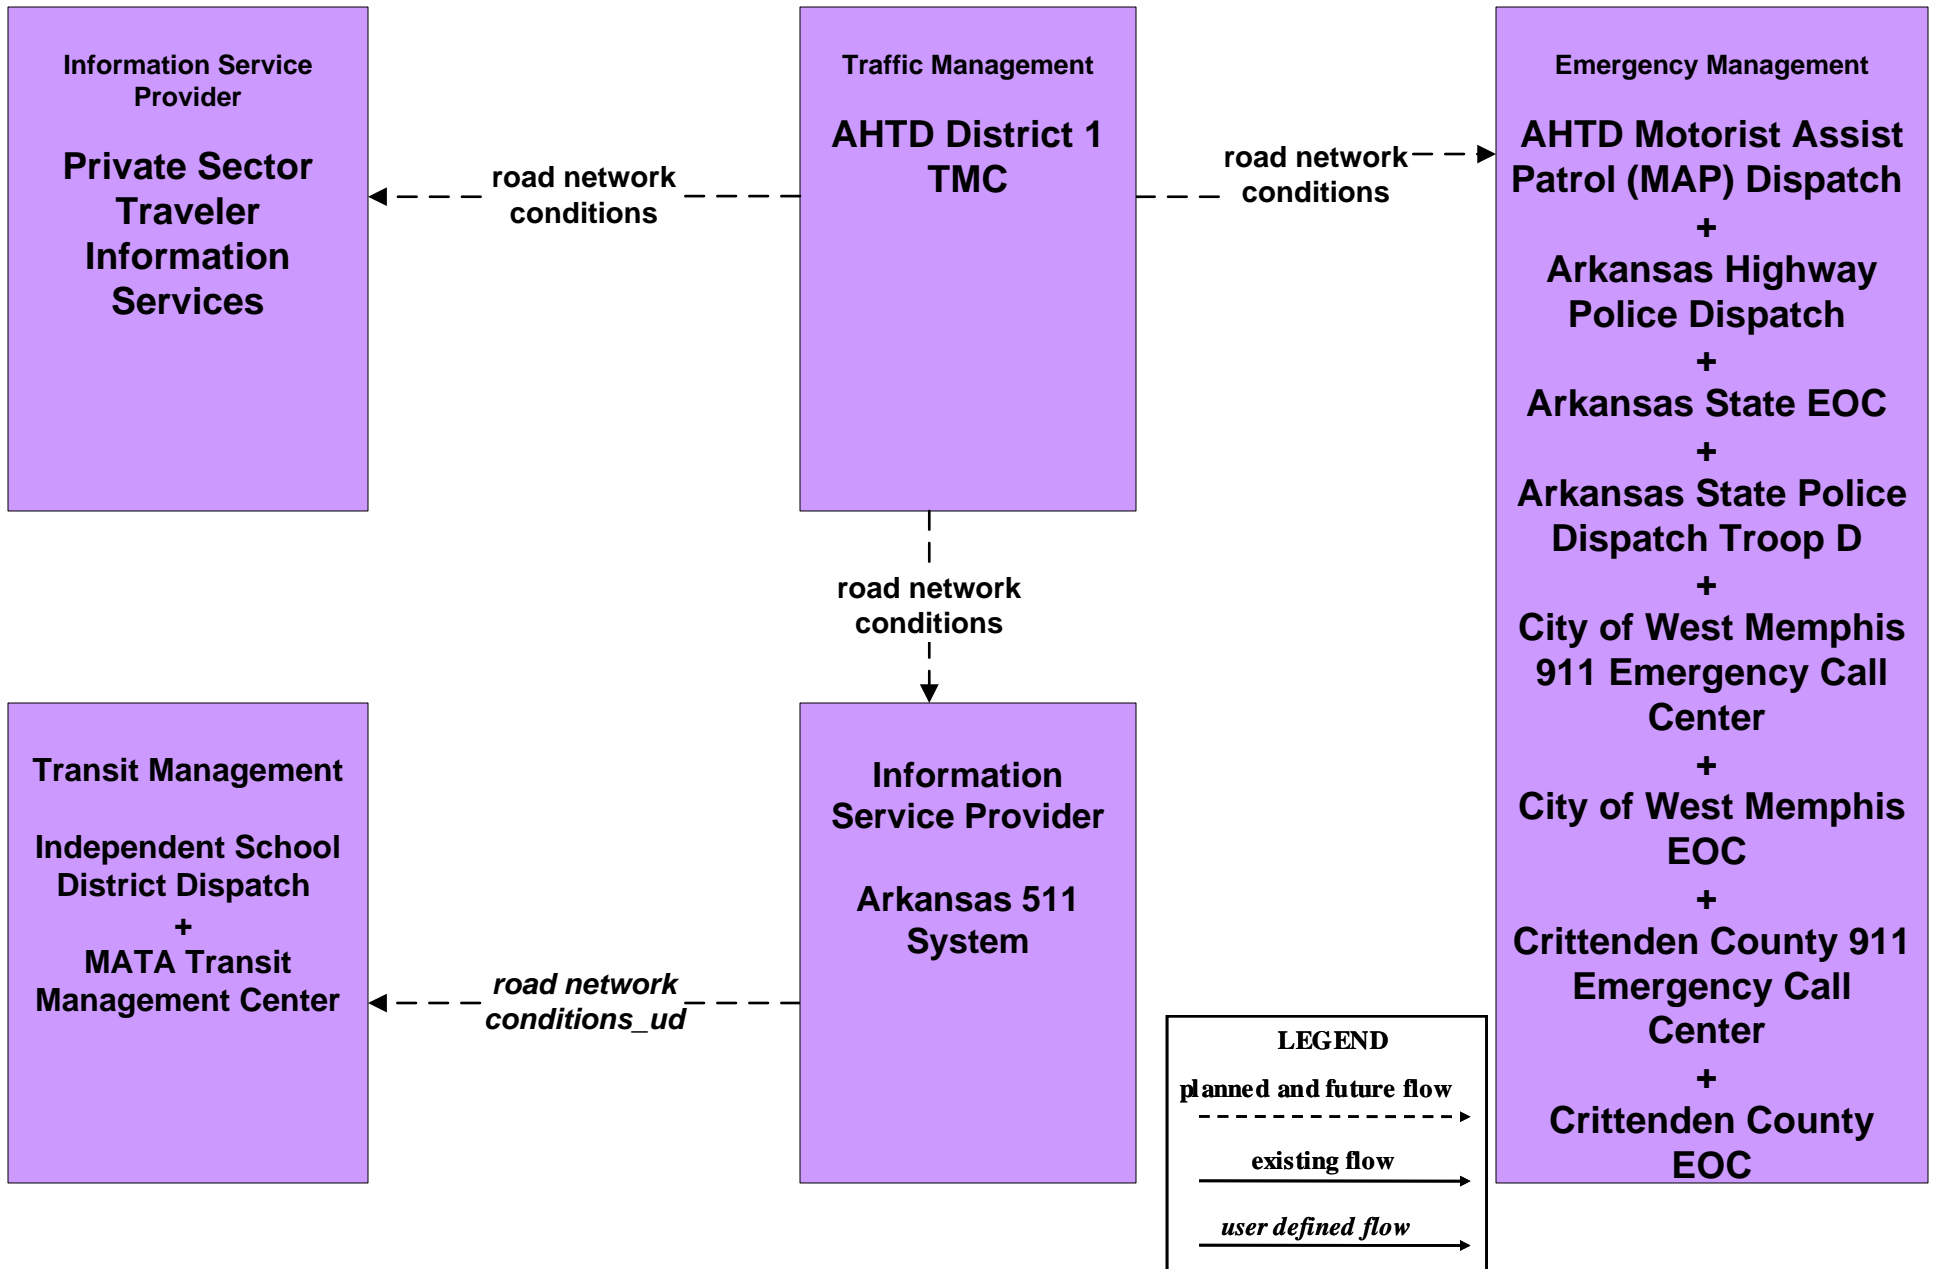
Information Service Provider

Private Sector Traveler Information Services

road network conditions

Traffic Management

AHTD District 1 TMC

road network conditions

Emergency Management

AHTD Motorist Assist Patrol (MAP) Dispatch
+
Arkansas Highway Police Dispatch
+
Arkansas State EOC
+
Arkansas State Police Dispatch Troop D
+
City of West Memphis 911 Emergency Call Center
+
City of West Memphis EOC
+
Crittenden County 911 Emergency Call Center
+
Crittenden County EOC

road network conditions

Transit Management

Independent School District Dispatch
+
MATA Transit Management Center

road network conditions_ud

Information Service Provider

Arkansas 511 System

LEGEND

planned and future flow

existing flow

user defined flow